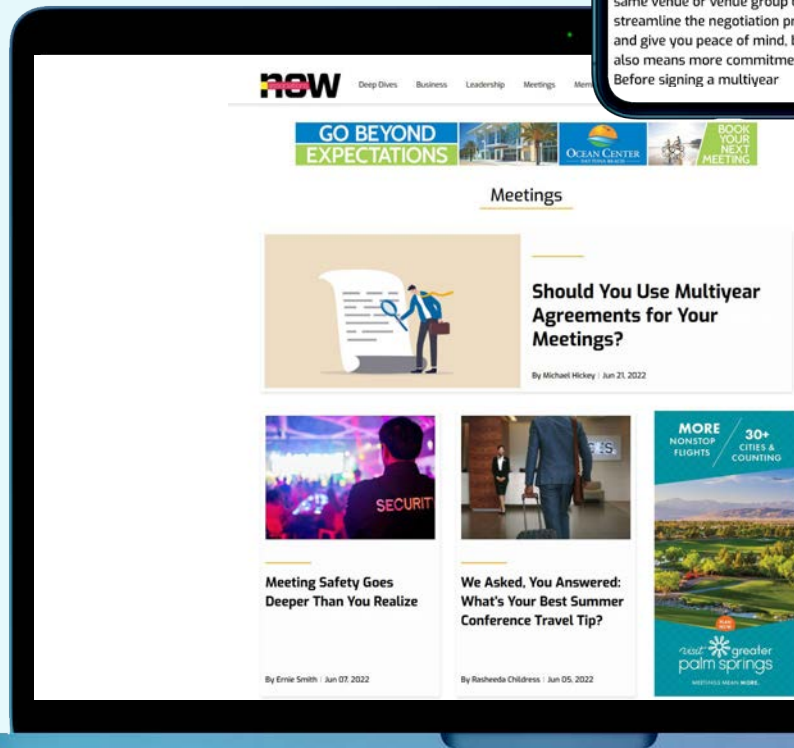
same venue or venue group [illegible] streamline the negotiation pr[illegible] and give you peace of mind, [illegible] also means more commitme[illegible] Before signing a multiyear

new

Deep Dives Business Leadership Meetings Mem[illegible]

GO BEYOND EXPECTATIONS

OCEAN CENTER DAYTONA BEACH

BOOK YOUR NEXT MEETING

Meetings

Should You Use Multiyear Agreements for Your Meetings?

By Michael Hickey | Jun 21, 2022

SECURIT

Meeting Safety Goes Deeper Than You Realize

By Ernie Smith | Jun 07, 2022

We Asked, You Answered: What's Your Best Summer Conference Travel Tip?

By Rasheeda Childress | Jun 05, 2022

MORE NONSTOP FLIGHTS

30+ CITIES & COUNTING

visit greater palm springs

MEETINGS MEAN MORE.